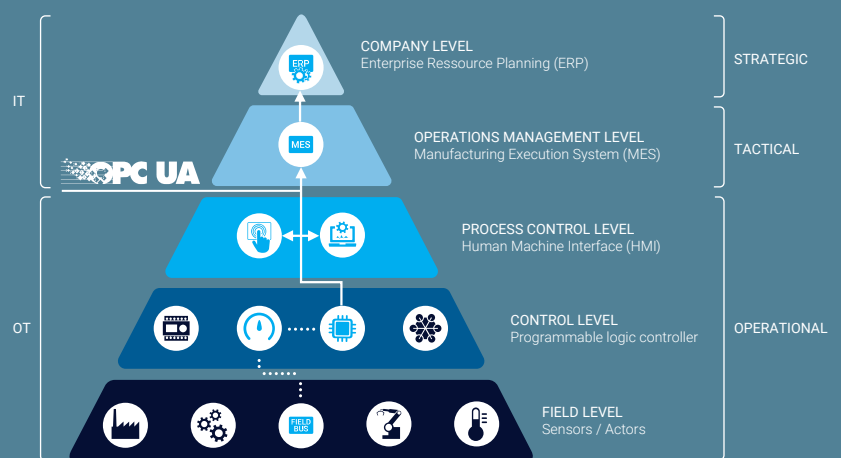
IT

OT

OPC UA

ERP

COMPANY LEVEL
Enterprise Ressource Planning (ERP)

MES

OPERATIONS MANAGEMENT LEVEL
Manufacturing Execution System (MES)

PROCESS CONTROL LEVEL
Human Machine Interface (HMI)

CONTROL LEVEL
Programmable logic controller

FIELD BUS

FIELD LEVEL
Sensors / Actors

STRATEGIC

TACTICAL

OPERATIONAL